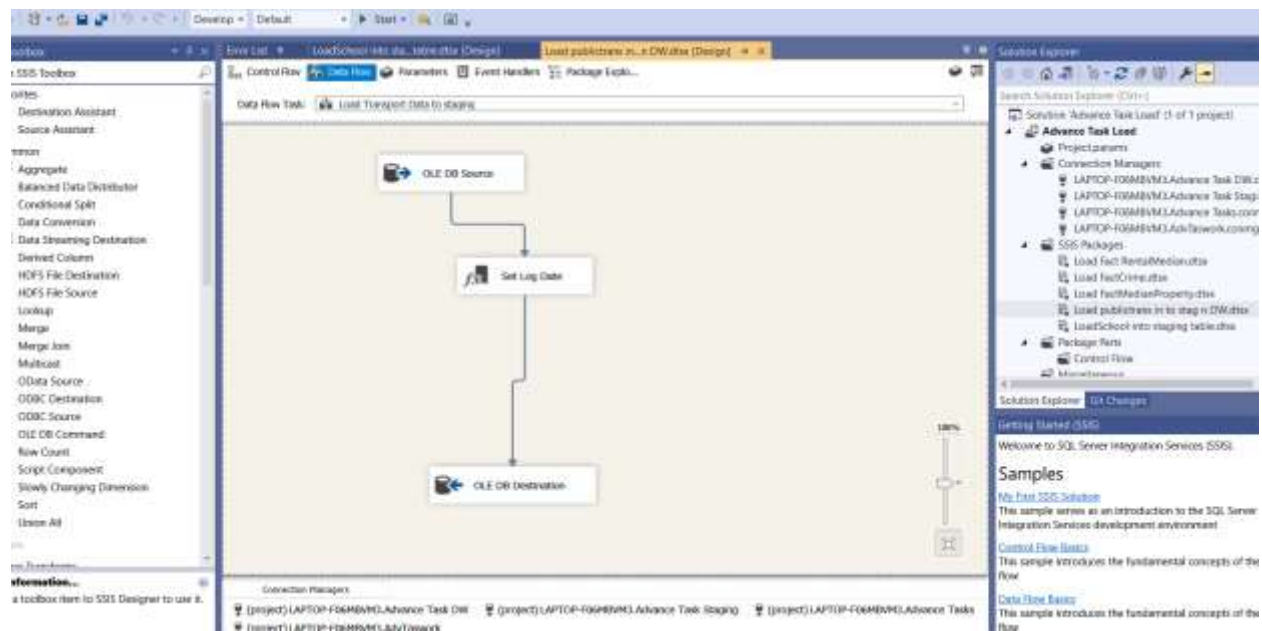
Develop · Default · ▶ Start ·

Toolbox
SSIS Toolbox
orites
Destination Assistant
Source Assistant
mmon
Aggregate
Balanced Data Distributor
Conditional Split
Data Conversion
Data Streaming Destination
Derived Column
HDFS File Destination
HDFS File Source
Lookup
Merge
Merge Join
Multicast
OData Source
ODBC Destination
ODBC Source
OLE DB Command
Row Count
Script Component
Slowly Changing Dimension
Sort
Union All

Information...
a toolbox item to SSIS Designer to use it.

Error List | LoadSchool into sta...table.dtsx [Design] | Load publictrans in...n DW.dtsx [Design]

Control Flow | Data Flow | Parameters | Event Handlers | Package Explo...

Data Flow Task: Load Transport Data to staging

OLE DB Source

Set Log Date

OLE DB Destination

100%

Connection Managers
(project) LAPTOP-F06M8VM3.Advance Task DW | (project) LAPTOP-F06M8VM3.Advance Task Staging | (project) LAPTOP-F06M8VM3.Advance Tasks
(project) LAPTOP-F06M8VM3.AdvTaswork

Solution Explorer
Search Solution Explorer (Ctrl+;)
Solution 'Advance Task Load' (1 of 1 project)
Advance Task Load
Project.params
Connection Managers
LAPTOP-F06M8VM3.Advance Task DW.c
LAPTOP-F06M8VM3.Advance Task Stagi
LAPTOP-F06M8VM3.Advance Tasks.conr
LAPTOP-F06M8VM3.AdvTaswork.conmg
SSIS Packages
Load Fact RentalMedian.dtsx
Load FactCrime.dtsx
Load FactMedianProperty.dtsx
Load publictrans in to stag n DW.dtsx
LoadSchool into staging table.dtsx
Package Parts
Control Flow
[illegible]
Solution Explorer | Git Changes

Getting Started (SSIS)
Welcome to SQL Server Integration Services (SSIS).
Samples
My First SSIS Solution
This sample serves as an introduction to the SQL Server Integration Services development environment.
Control Flow Basics
This sample introduces the fundamental concepts of the flow
Data Flow Basics
This sample introduces the fundamental concepts of the flow